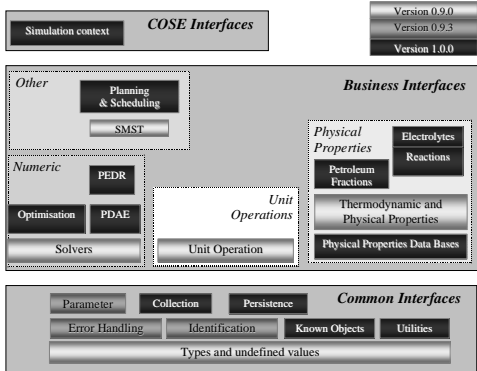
Simulation context
COSE Interfaces

Version 0.9.0
Version 0.9.3
Version 1.0.0

Other
Planning & Scheduling
SMST

Business Interfaces

Numeric
PEDR
Optimisation
PDAE
Solvers

Unit Operations
Unit Operation

Physical Properties
Electrolytes
Reactions
Petroleum Fractions
Thermodynamic and Physical Properties
Physical Properties Data Bases

Parameter
Collection
Persistence
Common Interfaces
Error Handling
Identification
Known Objects
Utilities
Types and undefined values